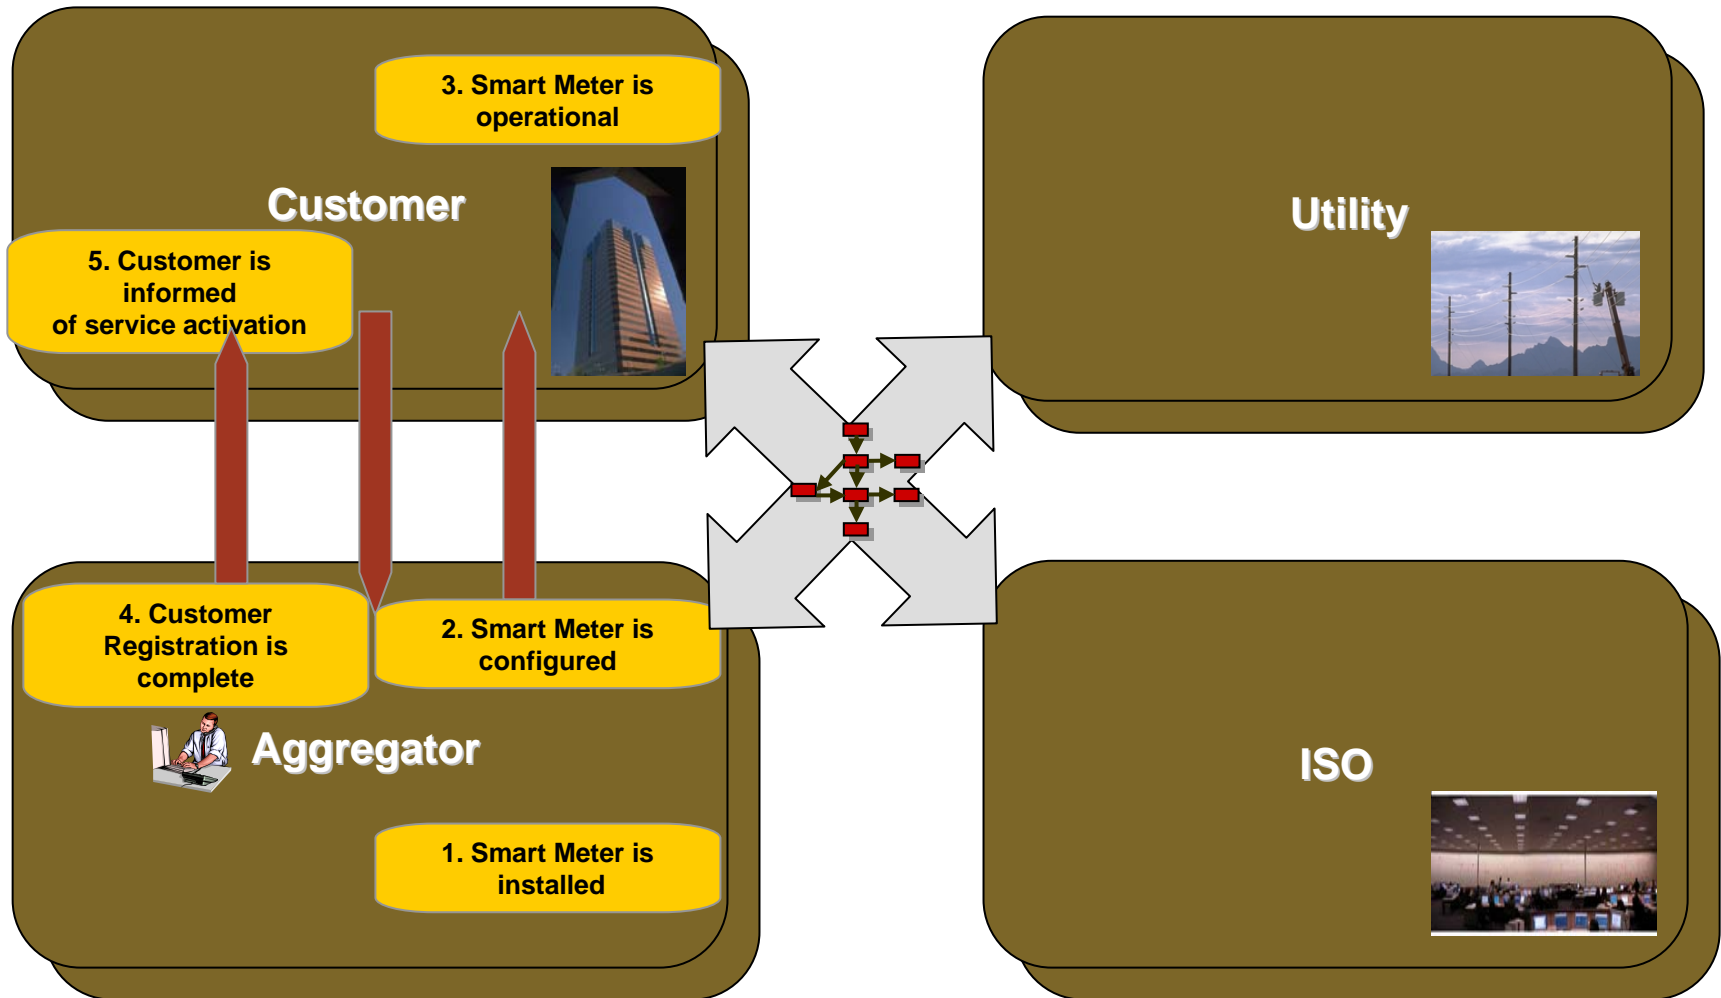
3. Smart Meter is operational

Customer

5. Customer is informed of service activation

Utility

4. Customer Registration is complete

2. Smart Meter is configured

Aggregator

ISO

1. Smart Meter is installed